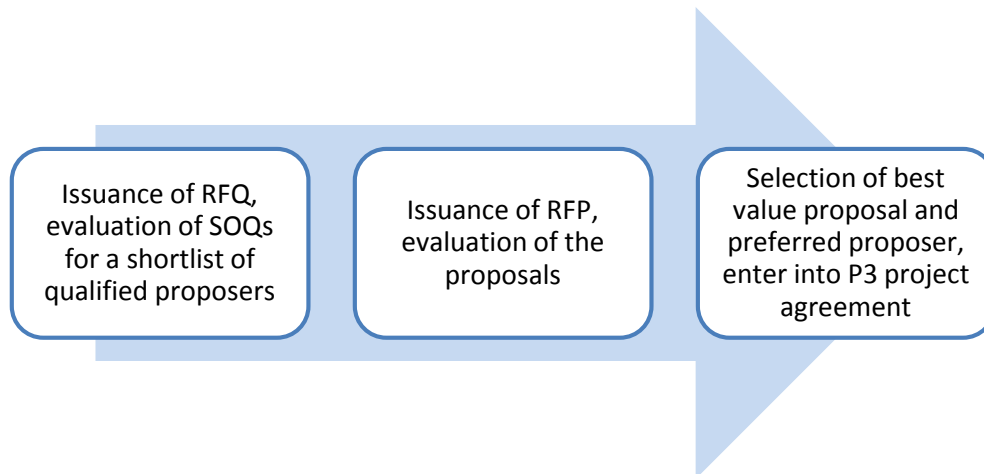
Issuance of RFQ, evaluation of SOQs for a shortlist of qualified proposers

Issuance of RFP, evaluation of the proposals

Selection of best value proposal and preferred proposer, enter into P3 project agreement